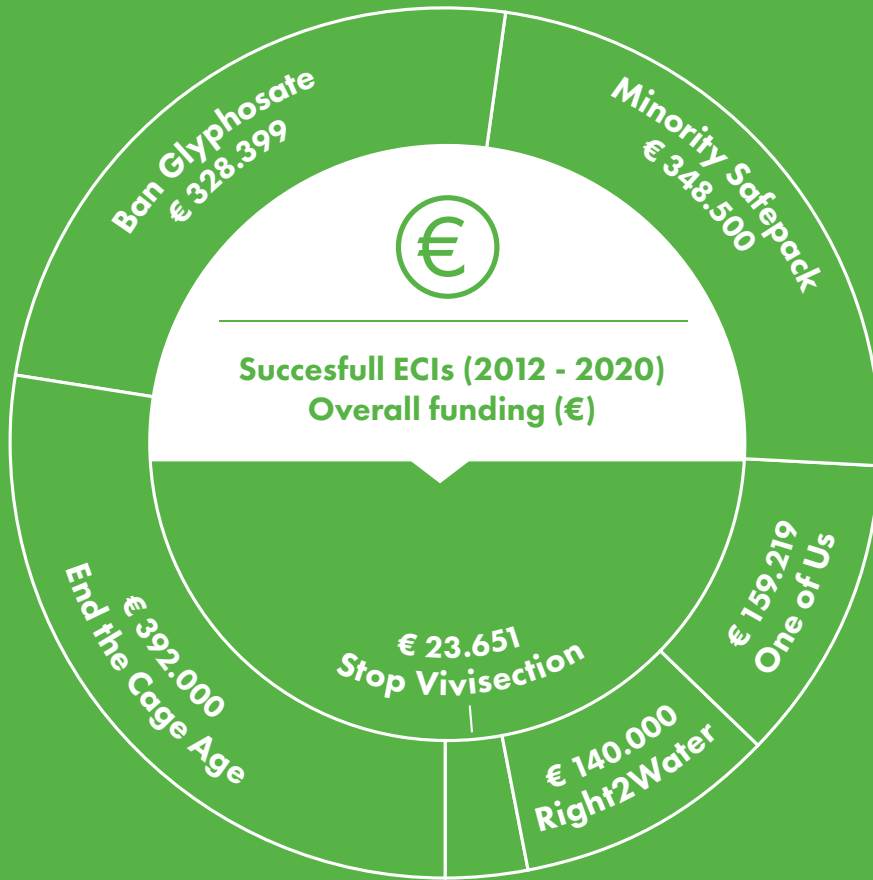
€

Succesfull ECIs (2012 - 2020)
Overall funding (€)

Ban Glyphosate
€ 328.399

Minority Safepack
€ 348.500

€ 159.219
One of Us

€ 140.000
Right2Water

€ 23.651
Stop Vivisection

€ 392.000
End the Cage Age